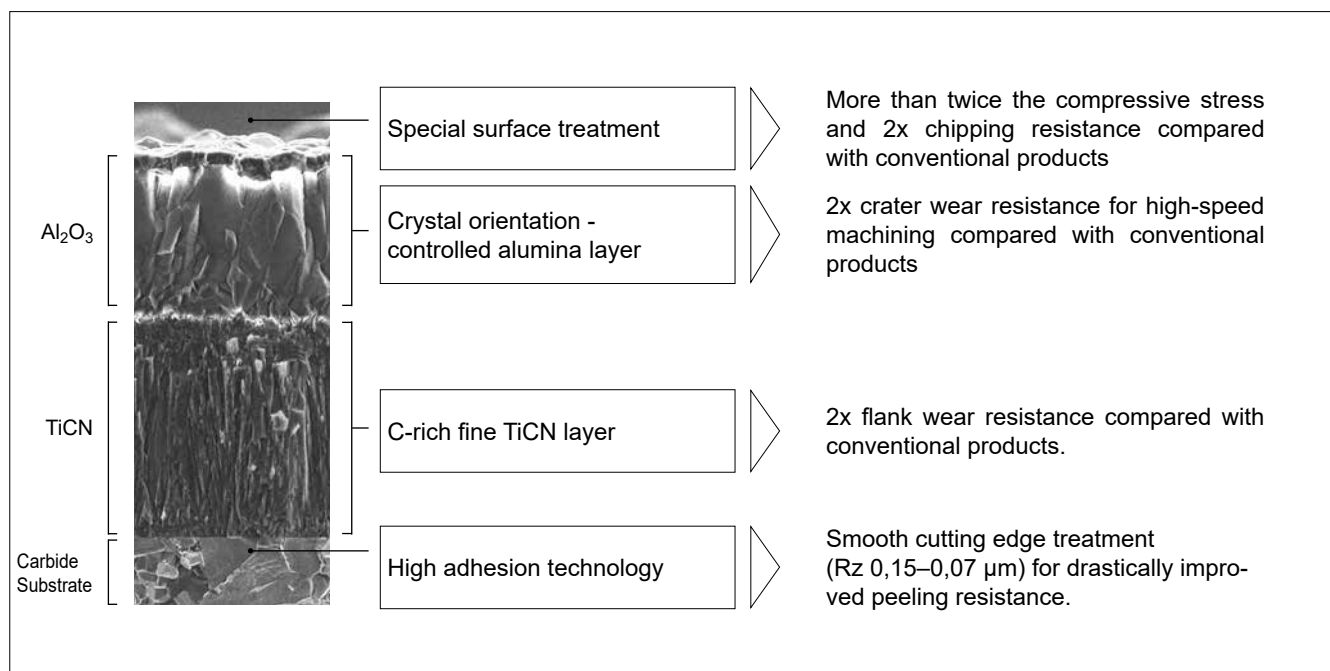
$Al_2O_3$

TiCN

Carbide Substrate

Special surface treatment

More than twice the compressive stress and 2x chipping resistance compared with conventional products

Crystal orientation - controlled alumina layer

2x crater wear resistance for high-speed machining compared with conventional products

C-rich fine TiCN layer

2x flank wear resistance compared with conventional products.

High adhesion technology

Smooth cutting edge treatment (Rz 0,15–0,07 µm) for drastically improved peeling resistance.